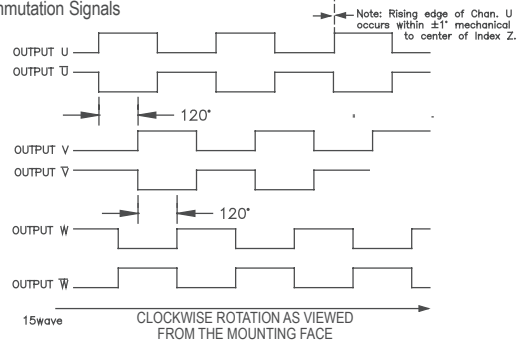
mmutation Signals

Note: Rising edge of Chan. U occurs within ±1° mechanical to center of Index Z.

OUTPUT U
OUTPUT $\overline{U}$

120°

OUTPUT V
OUTPUT $\overline{V}$

120°

OUTPUT W
OUTPUT $\overline{W}$

15wave

CLOCKWISE ROTATION AS VIEWED FROM THE MOUNTING FACE